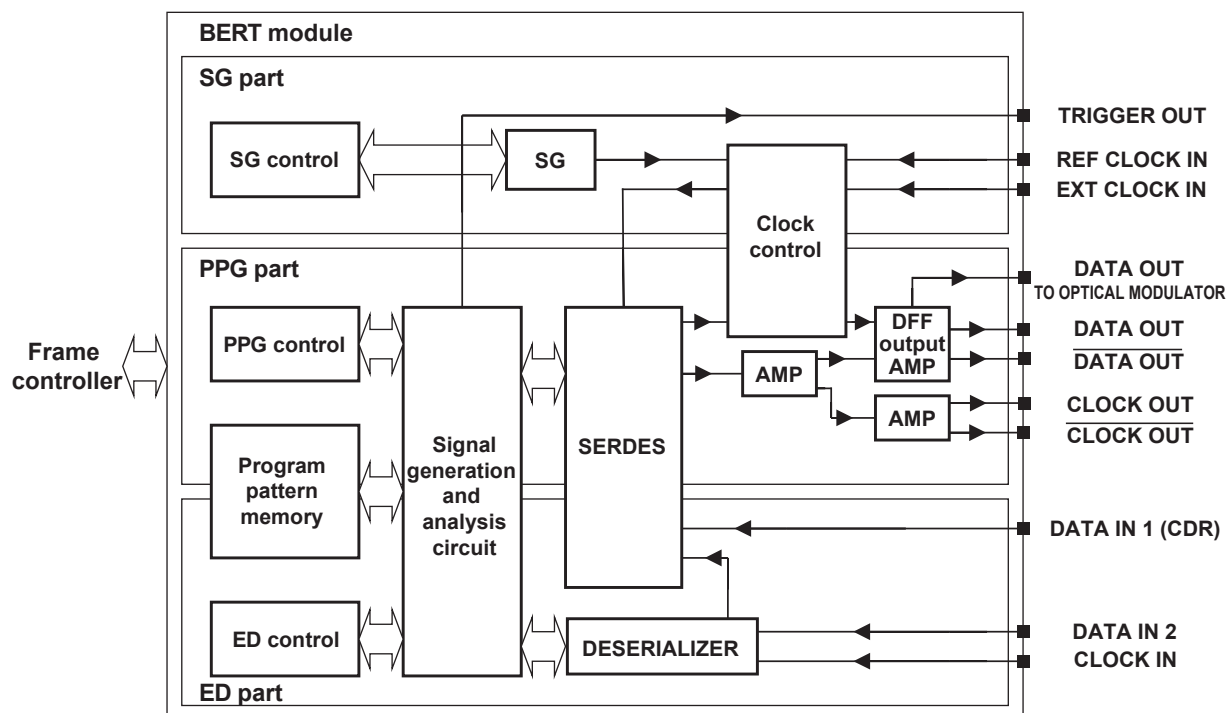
BERT module

SG part

SG control

SG

Clock control

TRIGGER OUT

REF CLOCK IN

EXT CLOCK IN

PPG part

PPG control

Frame controller

Program pattern memory

Signal generation and analysis circuit

SERDES

DFF output AMP

AMP

AMP

DATA OUT
TO OPTICAL MODULATOR

DATA OUT

$\overline{\text{DATA OUT}}$

CLOCK OUT

$\overline{\text{CLOCK OUT}}$

DATA IN 1 (CDR)

ED control

DESERIALIZER

DATA IN 2

CLOCK IN

ED part